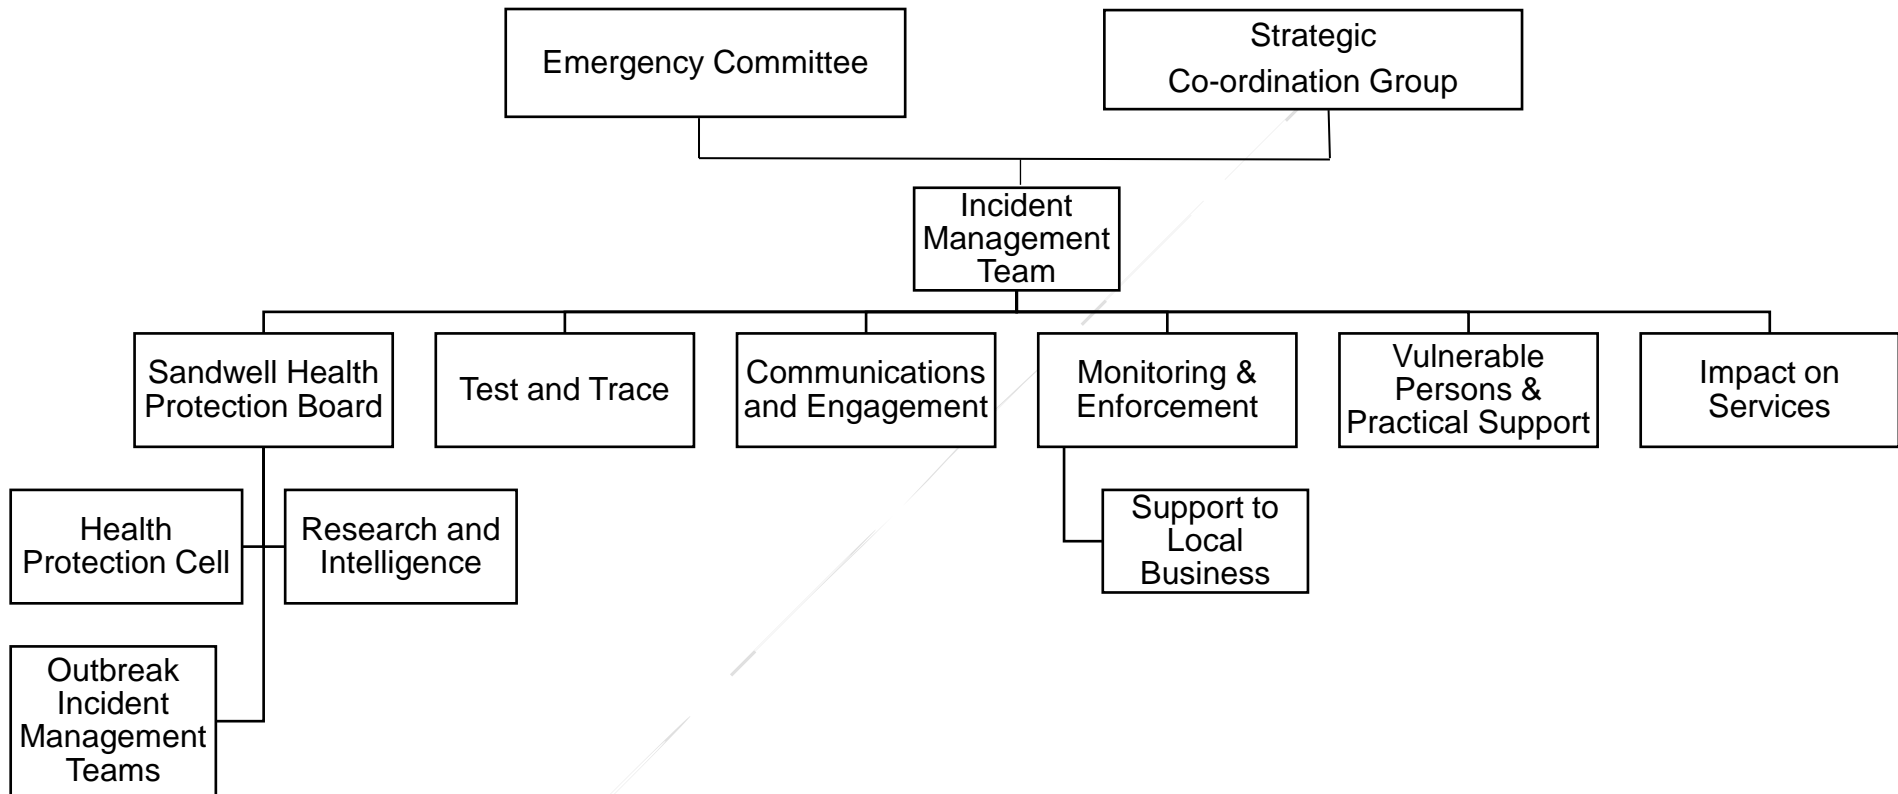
Emergency Committee

Strategic Co-ordination Group

Incident Management Team

Sandwell Health Protection Board

Test and Trace

Communications and Engagement

Monitoring & Enforcement

Vulnerable Persons & Practical Support

Impact on Services

Health Protection Cell

Research and Intelligence

Support to Local Business

Outbreak Incident Management Teams